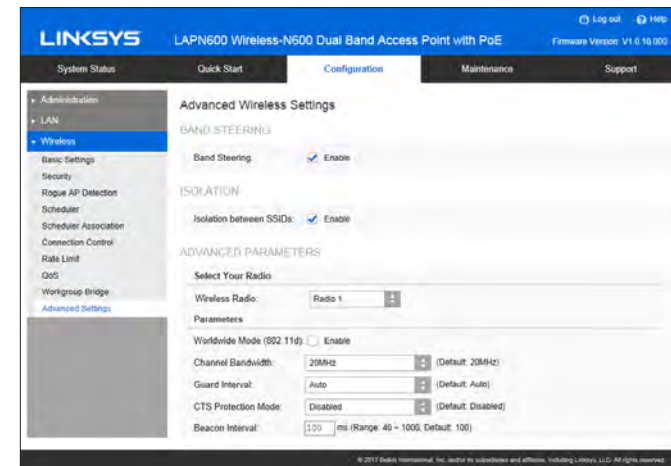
LINKSYS
LAPN600 Wireless-N600 Dual Band Access Point with PoE
Log out Help
Firmware Version: V1.0.10.000

System Status | Quick Start | Configuration | Maintenance | Support

Administration
LAN
Wireless
Basic Settings
Security
Rogue AP Detection
Scheduler
Scheduler Association
Connection Control
Rate Limit
QoS
Workgroup Bridge
Advanced Settings

Advanced Wireless Settings

BAND STEERING
Band Steering: Enable

ISOLATION
Isolation between SSIDs: Enable

ADVANCED PARAMETERS
Select Your Radio
Wireless Radio: Radio 1
Parameters
Worldwide Mode (802.11d): Enable
Channel Bandwidth: 20MHz (Default: 20MHz)
Guard Interval: Auto (Default: Auto)
CTS Protection Mode: Disabled (Default: Disabled)
Beacon Interval: 100 ms (Range: 40 ~ 1000, Default: 100)

© 2017 Belkin International, Inc. and/or its subsidiaries and affiliates, including Linksys, LLC. All rights reserved.